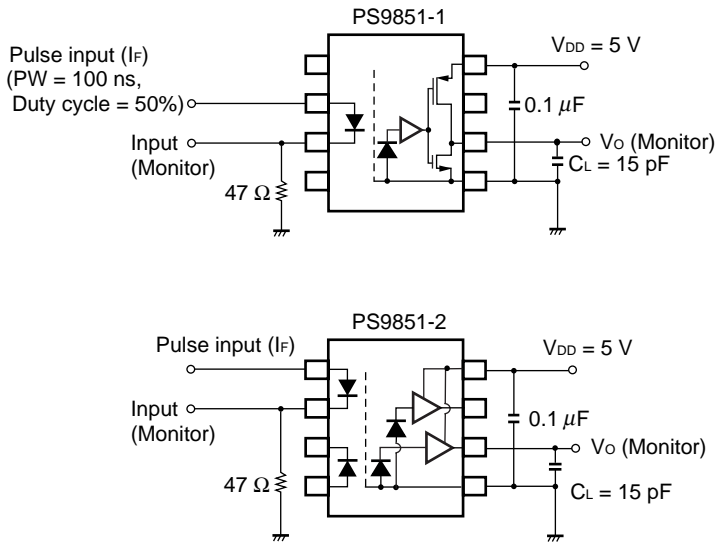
PS9851-1

Pulse input ($I_F$)
(PW = 100 ns,
Duty cycle = 50%)

Input
(Monitor)

47 Ω

$V_{DD}$ = 5 V

0.1 $\mu$F

$V_O$ (Monitor)

$C_L$ = 15 pF

PS9851-2

Pulse input ($I_F$)

Input
(Monitor)

47 Ω

$V_{DD}$ = 5 V

0.1 $\mu$F

$V_O$ (Monitor)

$C_L$ = 15 pF